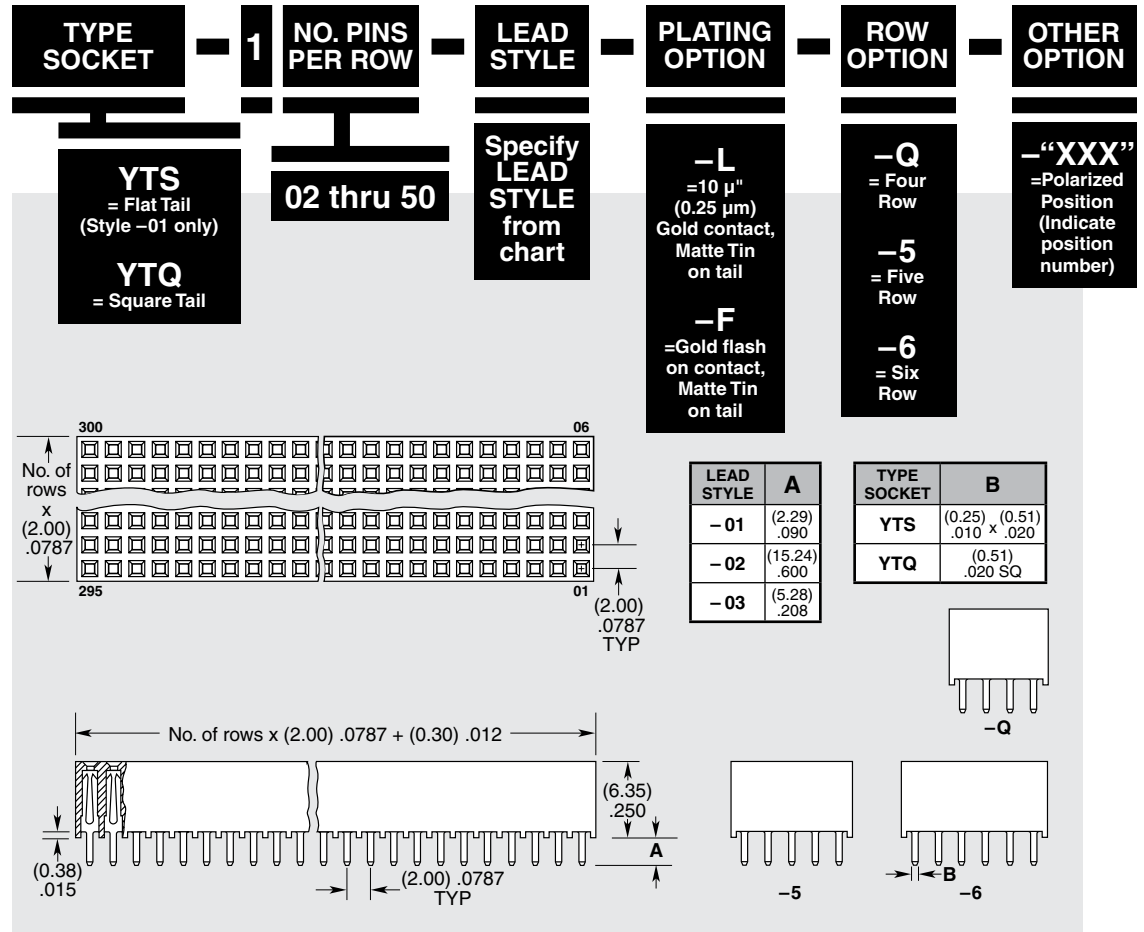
TYPE SOCKET – 1 NO. PINS PER ROW – LEAD STYLE – PLATING OPTION – ROW OPTION – OTHER OPTION

YTS
= Flat Tail (Style –01 only)

YTQ
= Square Tail

02 thru 50

Specify LEAD STYLE from chart

–L
=10 µ" (0.25 µm) Gold contact, Matte Tin on tail

–F
=Gold flash on contact, Matte Tin on tail

–Q
= Four Row

–5
= Five Row

–6
= Six Row

–"XXX"
=Polarized Position (Indicate position number)

300
06
295
01

No. of rows x (2.00) .0787

(2.00) .0787 TYP

| LEAD STYLE | A |
|---|---|
| – 01 | (2.29) .090 |
| – 02 | (15.24) .600 |
| – 03 | (5.28) .208 |

| TYPE SOCKET | B |
|---|---|
| YTS | (0.25) .010 x (0.51) .020 |
| YTQ | (0.51) .020 SQ |

–Q

No. of rows x (2.00) .0787 + (0.30) .012

(6.35) .250

A

(0.38) .015

(2.00) .0787 TYP

–5

B

–6